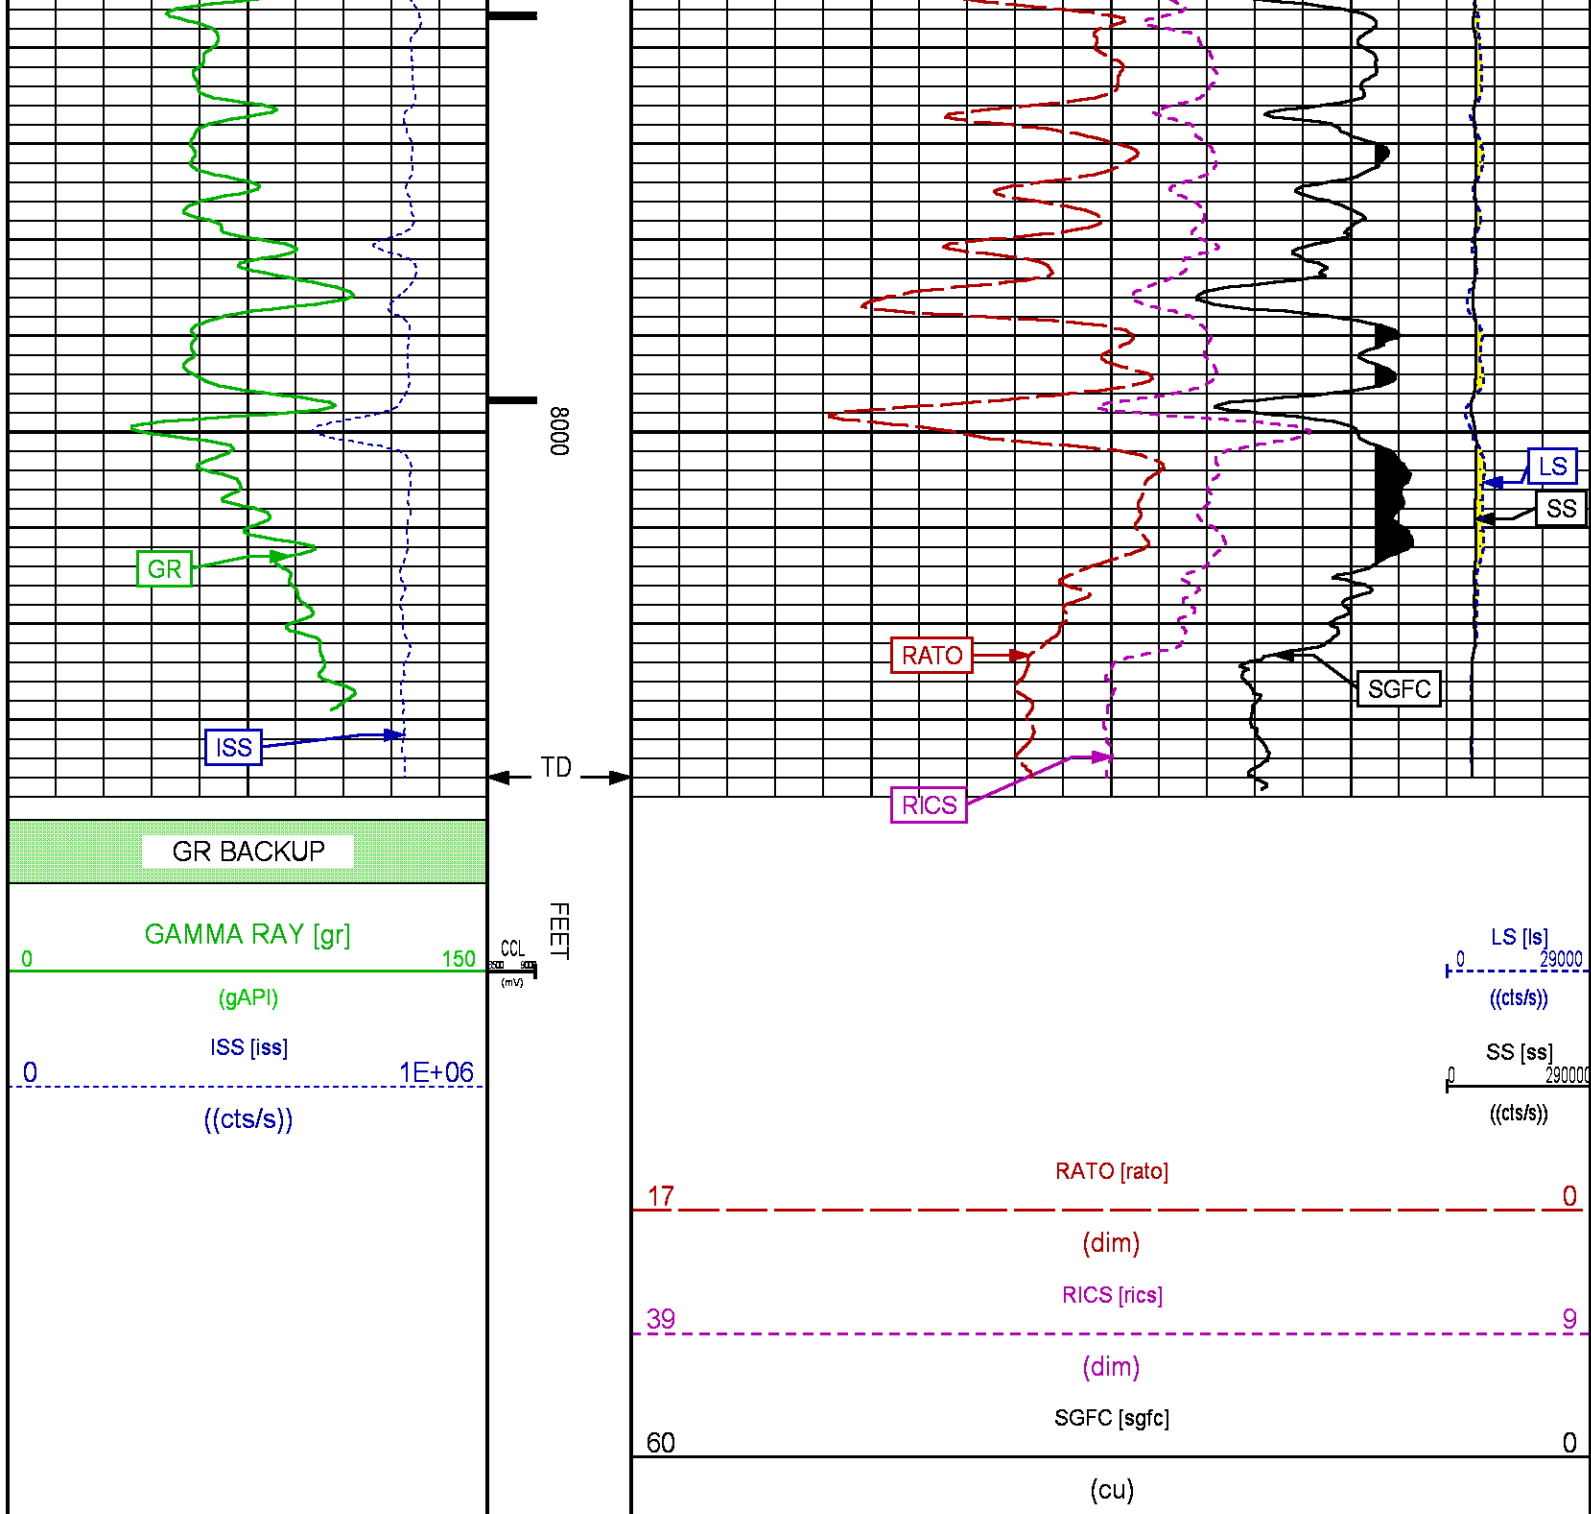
8000

LS

SS

GR

RATO

SGFC

ISS

TD

RICS

GR BACKUP

FEET

GAMMA RAY [gr]
0 150
(gAPI)

CCL
(mV)

ISS [iss]
0 1E+06
((cts/s))

LS [ls]
0 29000
((cts/s))

SS [ss]
0 290000
((cts/s))

RATO [rato]
17 0
(dim)

RICS [rics]
39 9
(dim)

SGFC [sgfc]
60 0
(cu)